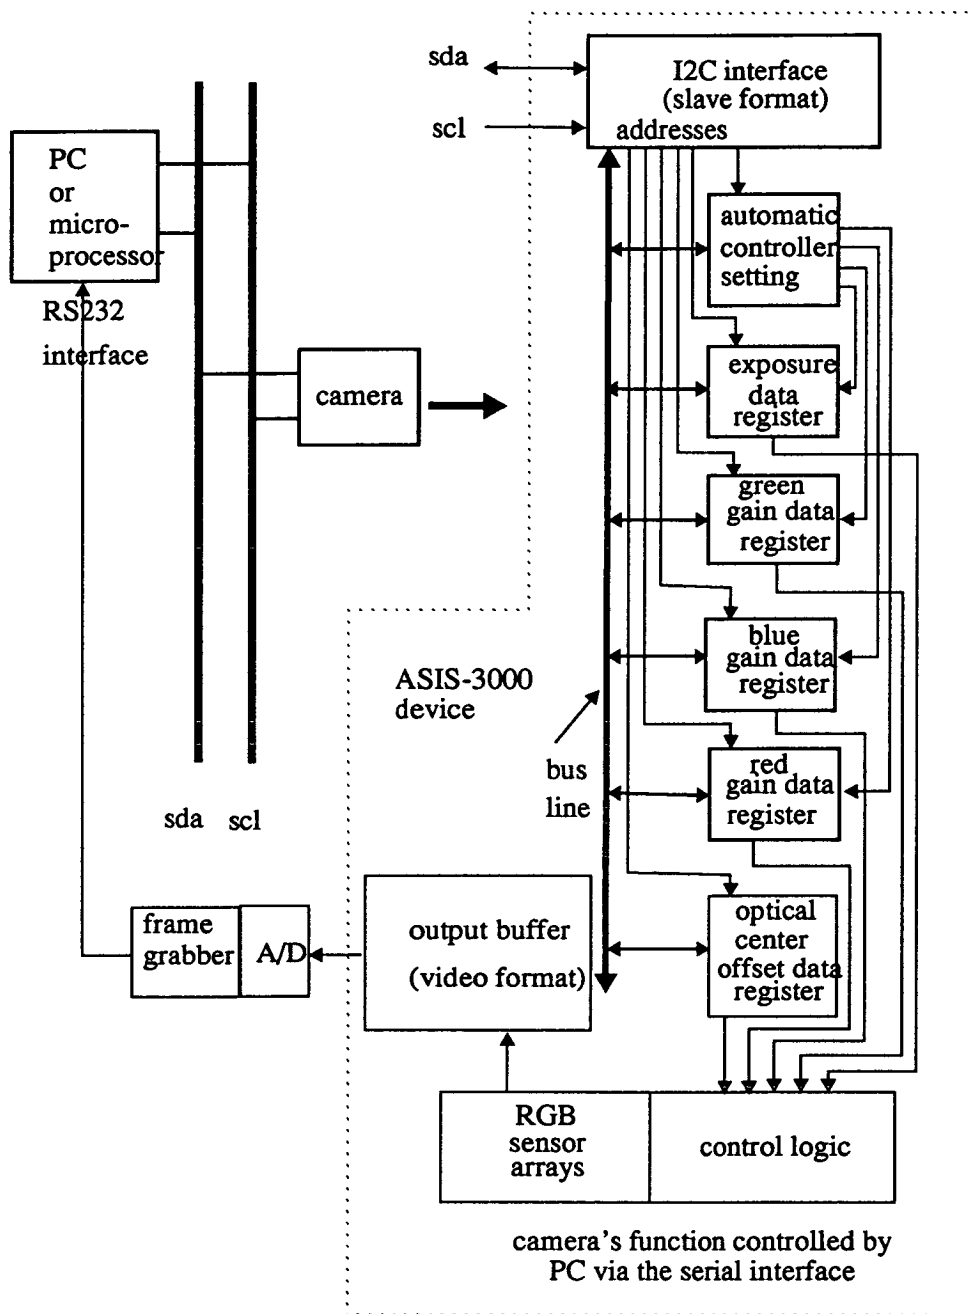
sda
scl
I2C interface
(slave format)
addresses

PC
or
micro-
processor
RS232
interface

automatic
controller
setting

exposure
data
register

camera

green
gain data
register

blue
gain data
register

ASIS-3000
device

bus
line

red
gain data
register

sda scl

frame
grabber
A/D

output buffer
(video format)

optical
center
offset data
register

RGB
sensor
arrays

control logic

camera's function controlled by
PC via the serial interface